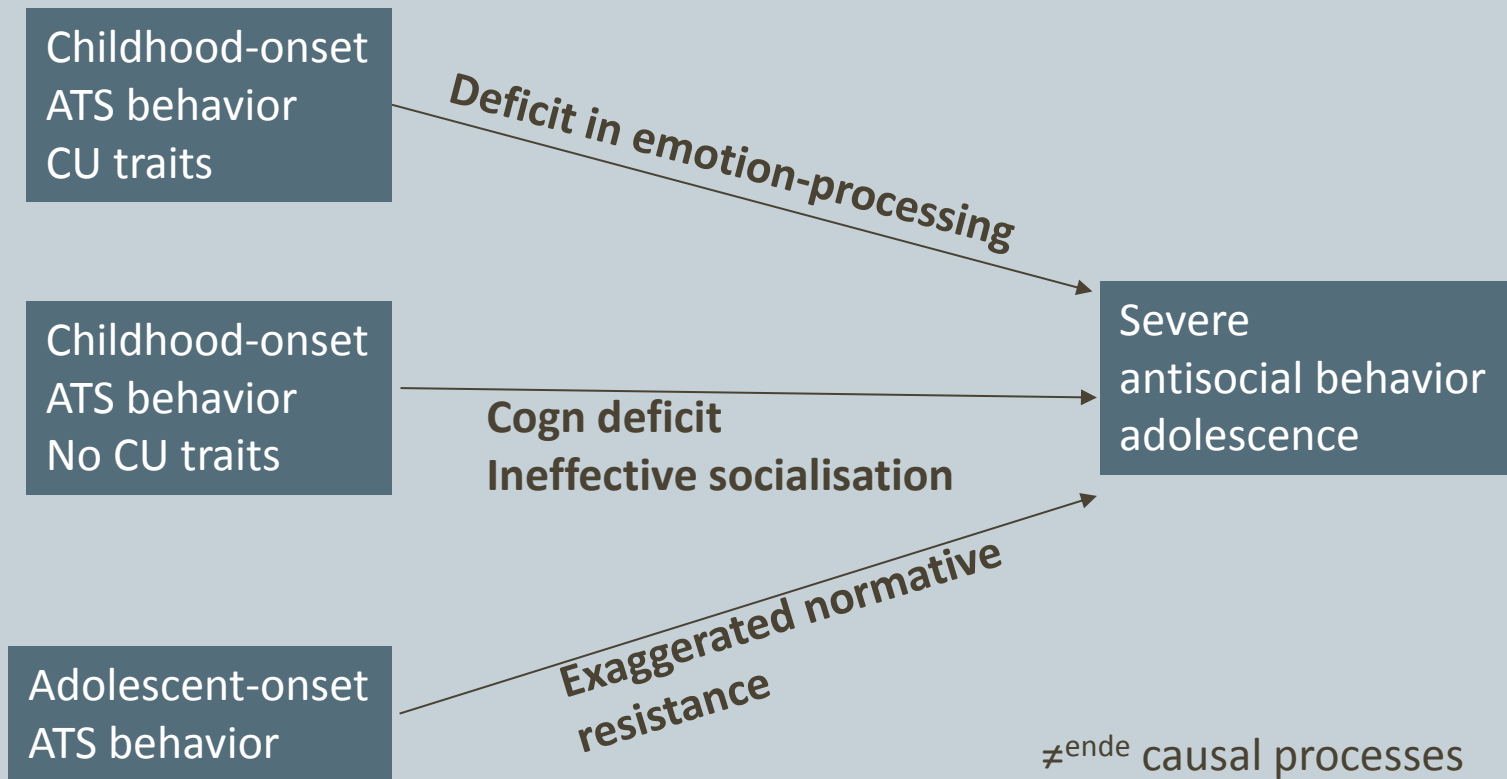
Childhood-onset
ATS behavior
CU traits

Deficit in emotion-processing

Childhood-onset
ATS behavior
No CU traits

Cogn deficit
Ineffective socialisation

Severe
antisocial behavior
adolescence

Adolescent-onset
ATS behavior

Exaggerated normative resistance

$\neq^{ende}$ causal processes